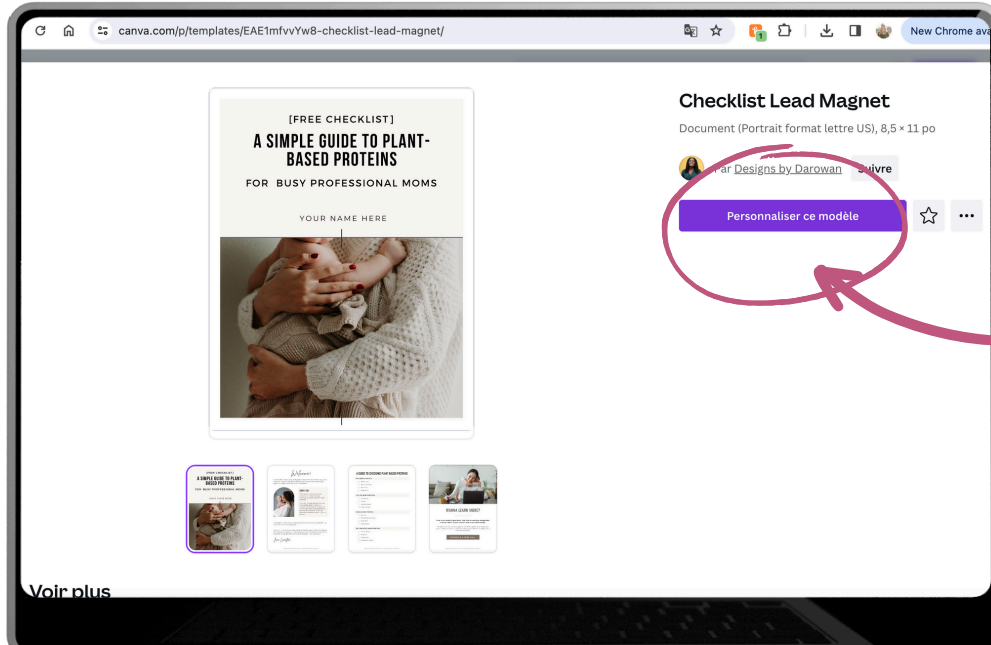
canva.com/p/templates/EAE1mfvvYw8-checklist-lead-magnet/

New Chrome ava

[FREE CHECKLIST]

A SIMPLE GUIDE TO PLANT-BASED PROTEINS

FOR BUSY PROFESSIONAL MOMS

YOUR NAME HERE

Checklist Lead Magnet

Document (Portrait format lettre US), 8,5 × 11 po

Par Designs by Darowan

Suivre

Personnaliser ce modèle

Voir plus